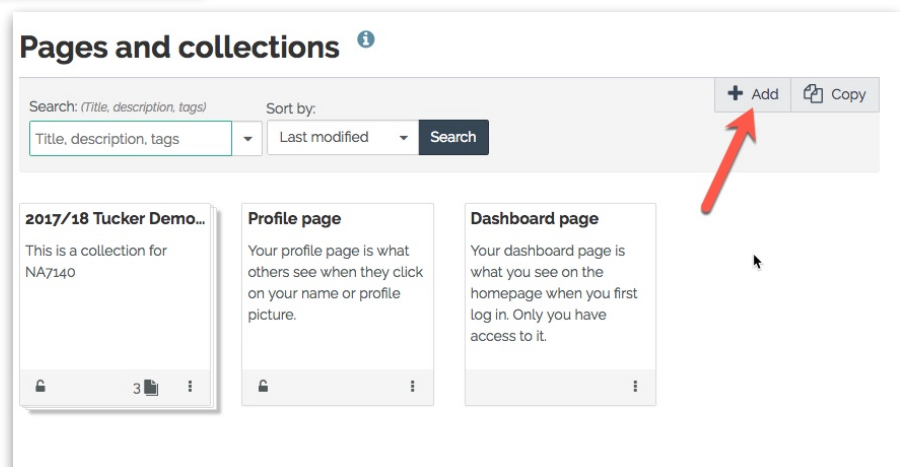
Pages and collections

Add

Copy

Search: (Title, description, tags)

Title, description, tags

Sort by:

Last modified

Search

2017/18 Tucker Demo...

This is a collection for NA7140

3

Profile page

Your profile page is what others see when they click on your name or profile picture.

Dashboard page

Your dashboard page is what you see on the homepage when you first log in. Only you have access to it.